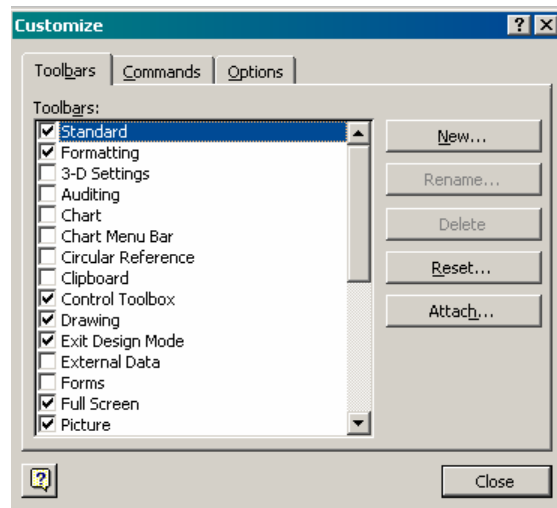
Customize

?

X

Toolbars

Commands

Options

Toolbars:

Standard

Formatting

3-D Settings

Auditing

Chart

Chart Menu Bar

Circular Reference

Clipboard

Control Toolbox

Drawing

Exit Design Mode

External Data

Forms

Full Screen

Picture

New...

Rename...

Delete

Reset...

Attach...

?

Close